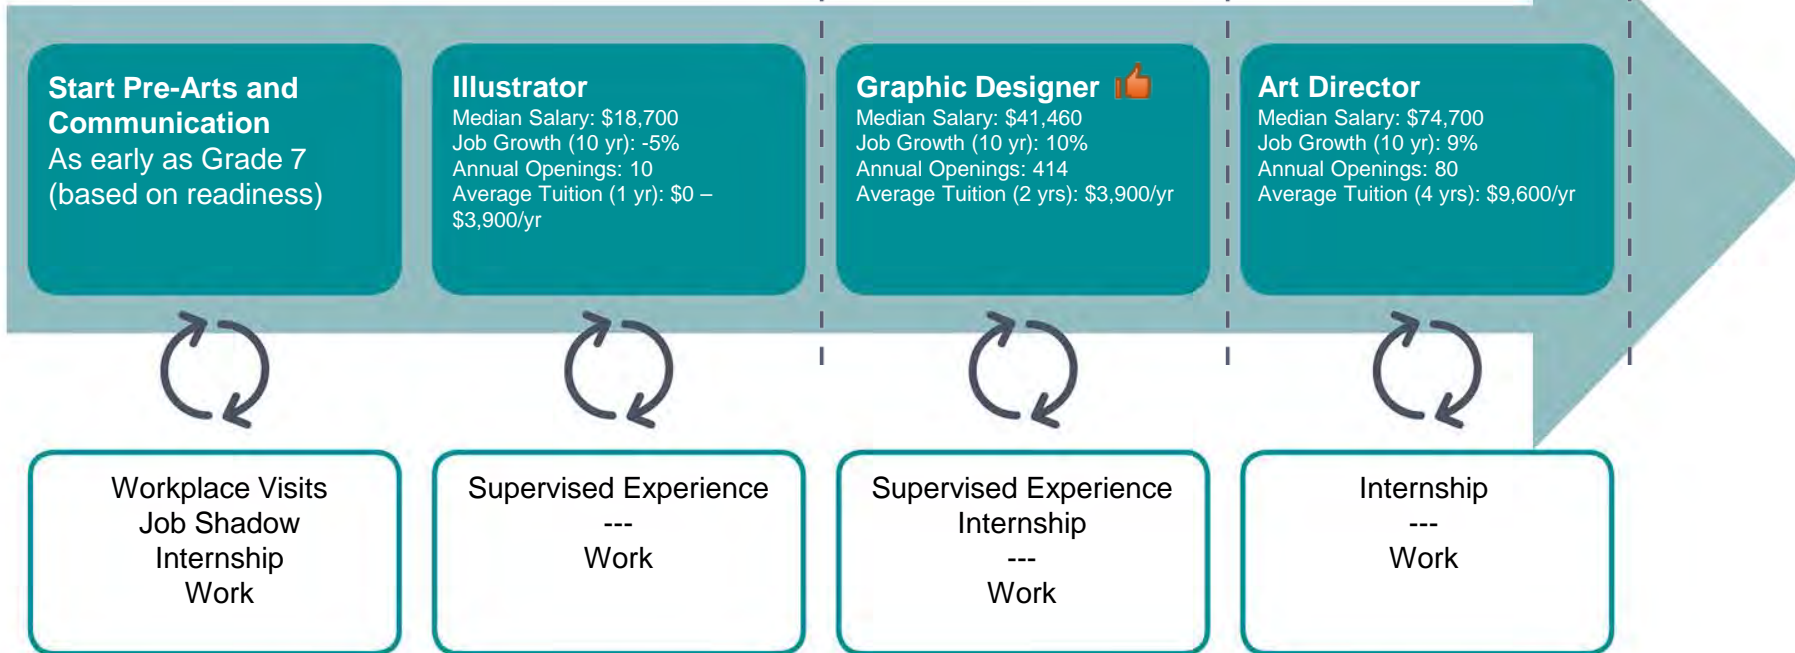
Start Pre-Arts and Communication
As early as Grade 7 (based on readiness)

Illustrator
Median Salary: $18,700
Job Growth (10 yr): -5%
Annual Openings: 10
Average Tuition (1 yr): $0 – $3,900/yr

Graphic Designer
Median Salary: $41,460
Job Growth (10 yr): 10%
Annual Openings: 414
Average Tuition (2 yrs): $3,900/yr

Art Director
Median Salary: $74,700
Job Growth (10 yr): 9%
Annual Openings: 80
Average Tuition (4 yrs): $9,600/yr

Workplace Visits
Job Shadow
Internship
Work

Supervised Experience
---
Work

Supervised Experience
Internship
---
Work

Internship
---
Work